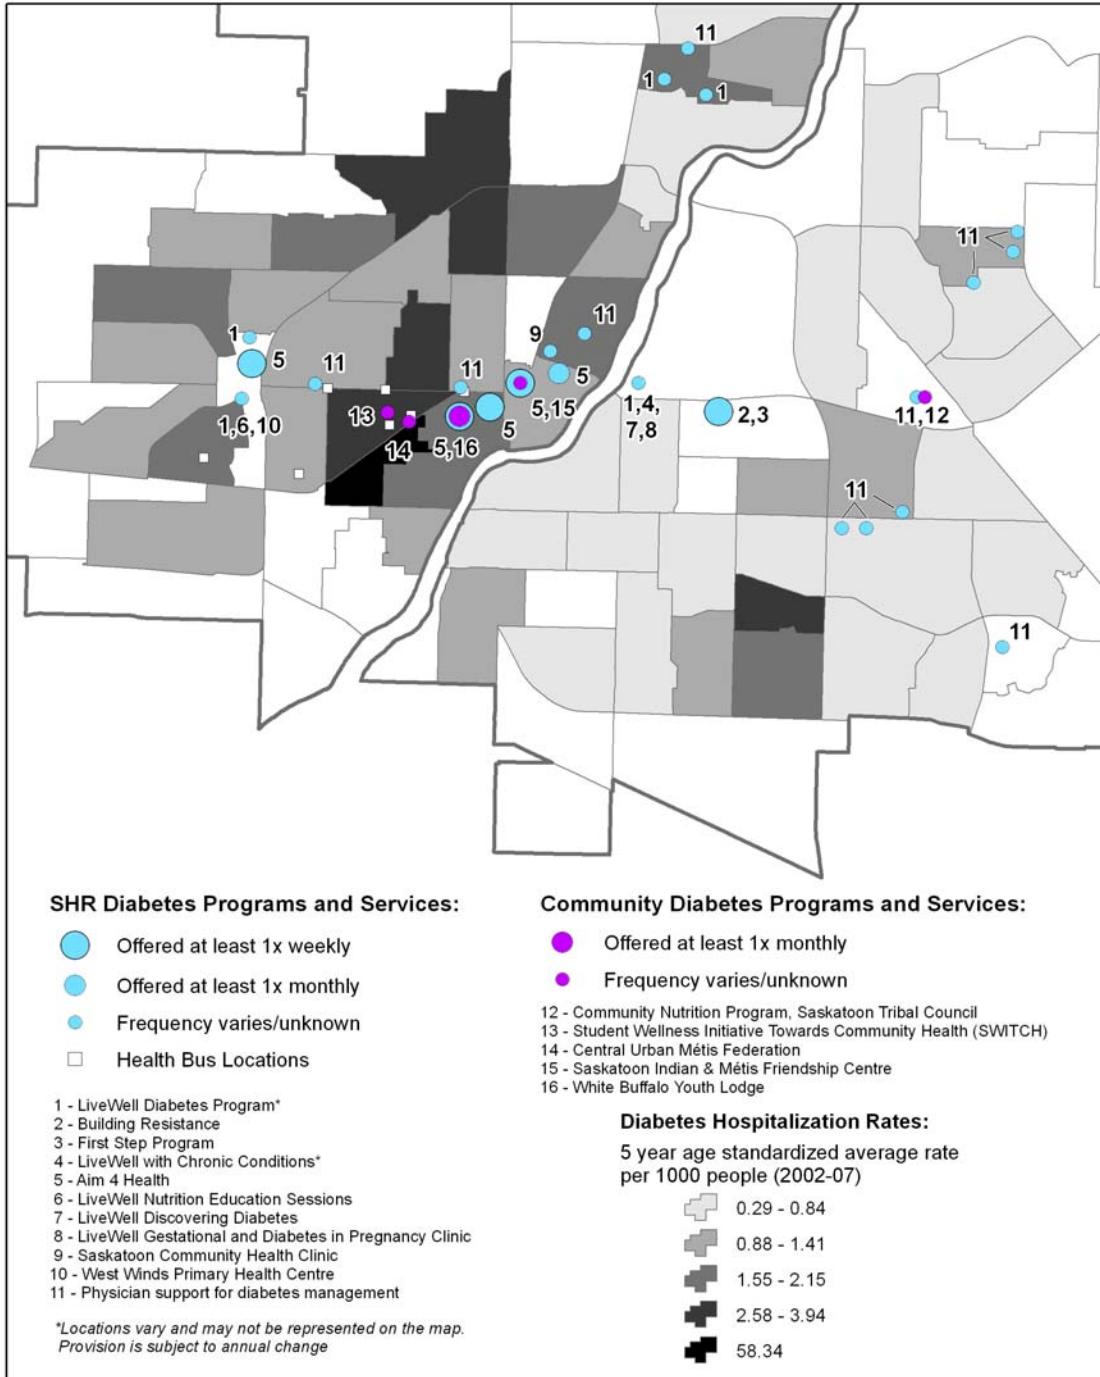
11
1
1
11
1
11
9
5
5
11
11
5,15
1,4,
7,8
2,3
11,12
13
1,6,10
14
5,16
5
11
11

SHR Diabetes Programs and Services:

Offered at least 1x weekly

Offered at least 1x monthly

Frequency varies/unknown

Health Bus Locations

1 - LiveWell Diabetes Program*
2 - Building Resistance
3 - First Step Program
4 - LiveWell with Chronic Conditions*
5 - Aim 4 Health
6 - LiveWell Nutrition Education Sessions
7 - LiveWell Discovering Diabetes
8 - LiveWell Gestational and Diabetes in Pregnancy Clinic
9 - Saskatoon Community Health Clinic
10 - West Winds Primary Health Centre
11 - Physician support for diabetes management

*Locations vary and may not be represented on the map. Provision is subject to annual change

Community Diabetes Programs and Services:

Offered at least 1x monthly

Frequency varies/unknown

12 - Community Nutrition Program, Saskatoon Tribal Council
13 - Student Wellness Initiative Towards Community Health (SWITCH)
14 - Central Urban Métis Federation
15 - Saskatoon Indian & Métis Friendship Centre
16 - White Buffalo Youth Lodge

Diabetes Hospitalization Rates:

5 year age standardized average rate per 1000 people (2002-07)

0.29 - 0.84
0.88 - 1.41
1.55 - 2.15
2.58 - 3.94
58.34